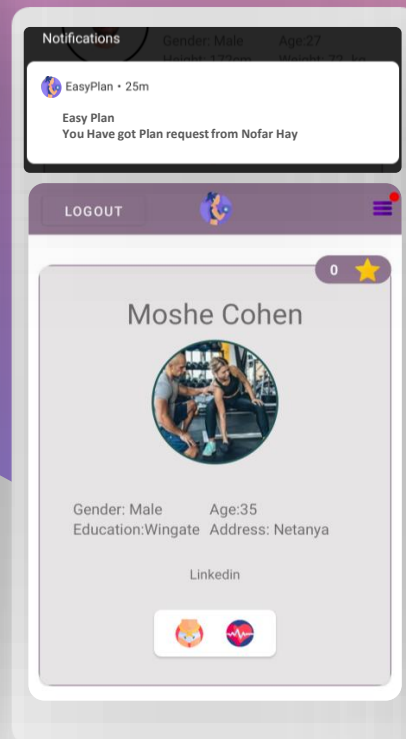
Notifications

Gender: Male Age:27

Height: 170cm Weight: 72 kg

EasyPlan • 25m

Easy Plan
You Have got Plan request from Nofar Hay

LOGOUT

0

Moshe Cohen

Gender: Male Age:35
Education:Wingate Address: Netanya

Linkedin